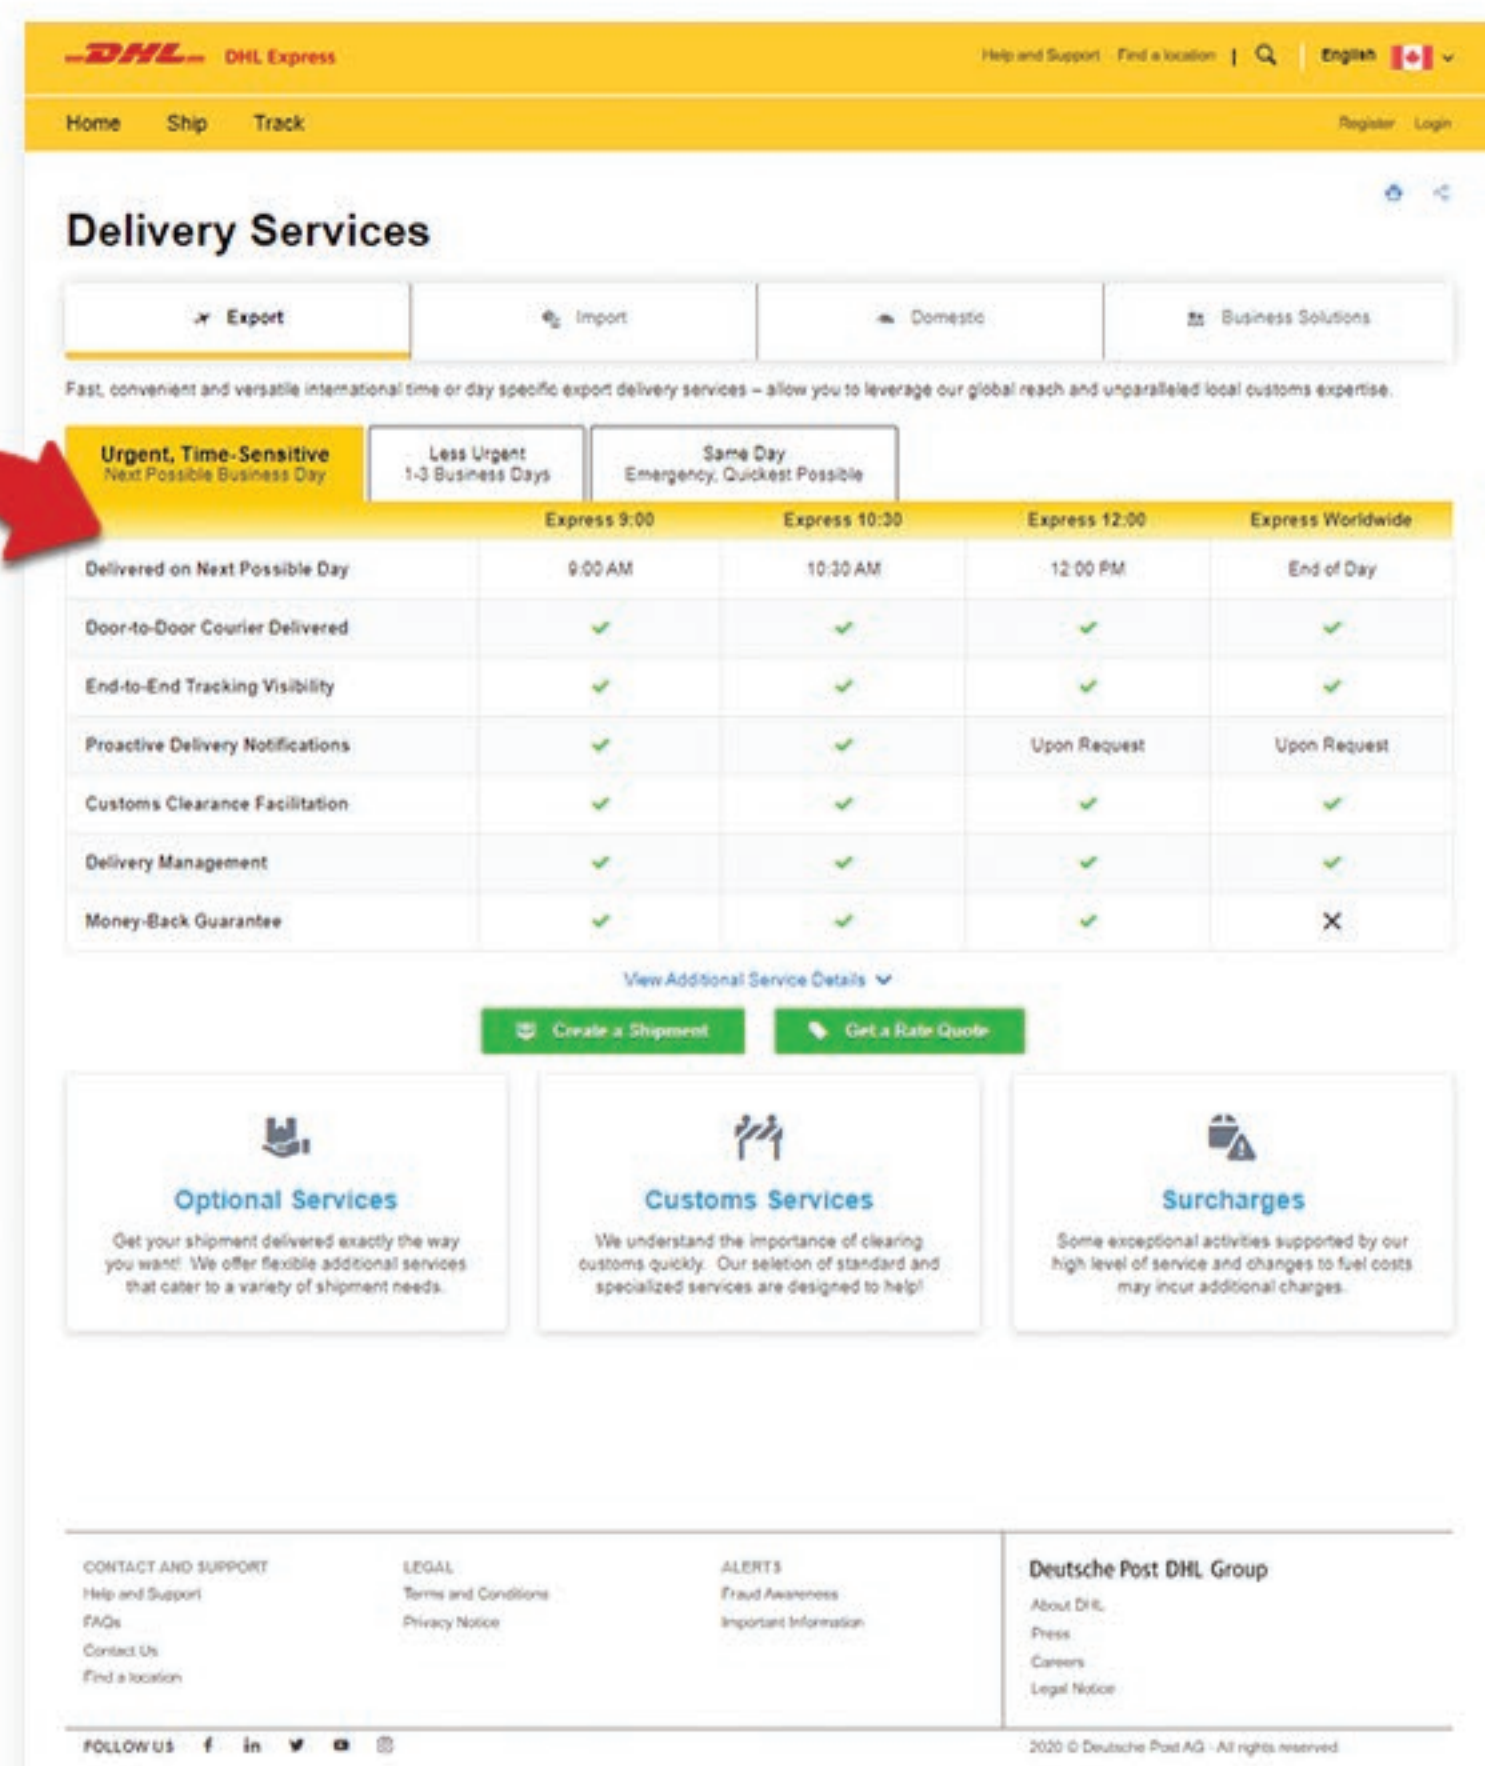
DHL DHL Express

Help and Support Find a location | English

Home Ship Track

Register Login

Delivery Services

Export Import Domestic Business Solutions

Fast, convenient and versatile international time or day specific export delivery services – allow you to leverage our global reach and unparalleled local customs expertise.

Urgent, Time-Sensitive
Next Possible Business Day

Less Urgent
1-3 Business Days

Same Day
Emergency, Quickest Possible

| | Express 9:00 | Express 10:30 | Express 12:00 | Express Worldwide |
|---|---|---|---|---|
| Delivered on Next Possible Day | 9:00 AM | 10:30 AM | 12:00 PM | End of Day |
| Door-to-Door Courier Delivered | ✓ | ✓ | ✓ | ✓ |
| End-to-End Tracking Visibility | ✓ | ✓ | ✓ | ✓ |
| Proactive Delivery Notifications | ✓ | ✓ | Upon Request | Upon Request |
| Customs Clearance Facilitation | ✓ | ✓ | ✓ | ✓ |
| Delivery Management | ✓ | ✓ | ✓ | ✓ |
| Money-Back Guarantee | ✓ | ✓ | ✓ | ✕ |

View Additional Service Details

Create a Shipment Get a Rate Quote

Optional Services
Get your shipment delivered exactly the way you want! We offer flexible additional services that cater to a variety of shipment needs.

Customs Services
We understand the importance of clearing customs quickly. Our selection of standard and specialized services are designed to help!

Surcharges
Some exceptional activities supported by our high level of service and changes to fuel costs may incur additional charges.

CONTACT AND SUPPORT
Help and Support
FAQs
Contact Us
Find a location

LEGAL
Terms and Conditions
Privacy Notice

ALERTS
Fraud Awareness
Important Information

Deutsche Post DHL Group
About DHL
Press
Careers
Legal Notice

FOLLOW US

2020 © Deutsche Post AG - All rights reserved